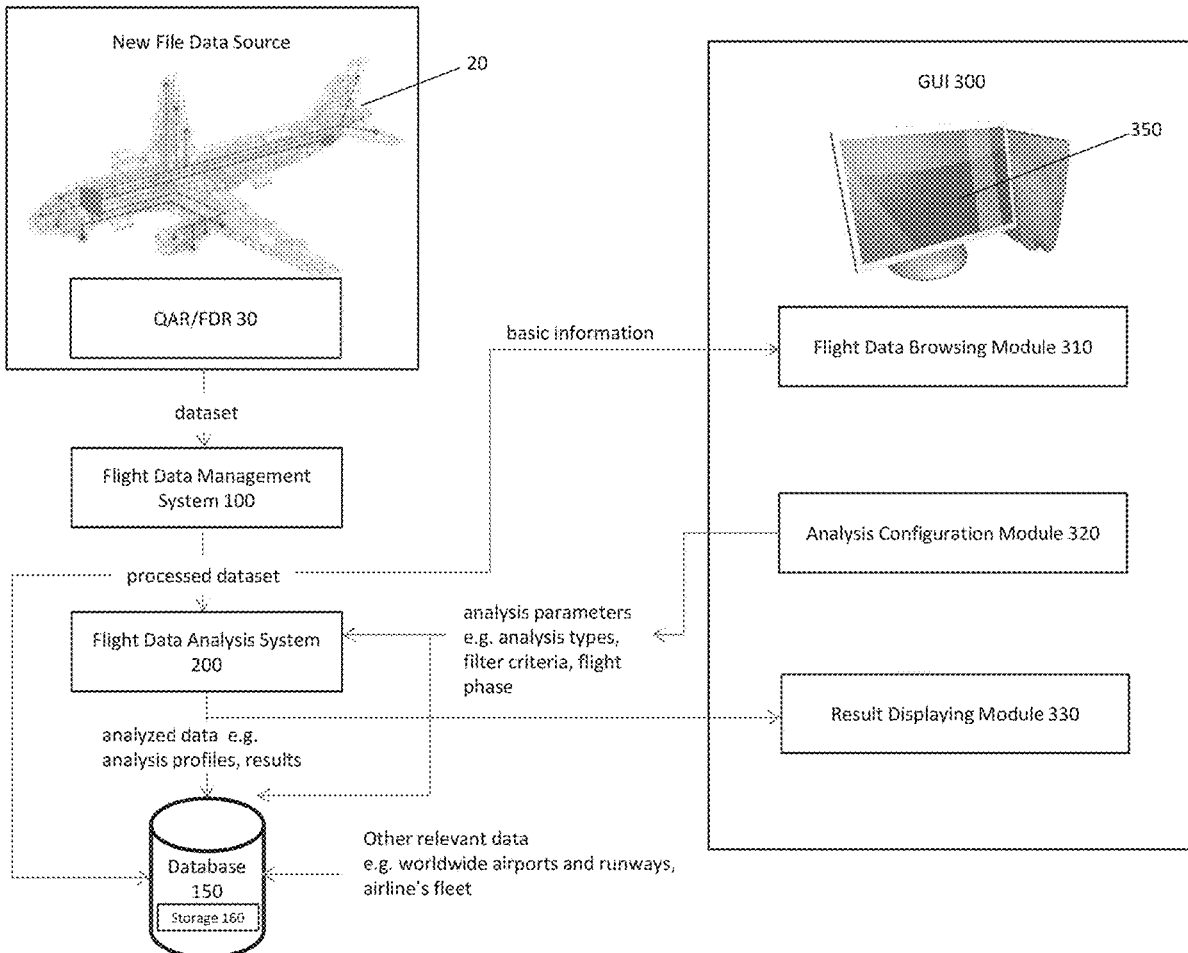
New File Data Source

20

QAR/FDR 30

GUI 300

350

basic information

Flight Data Browsing Module 310

dataset

Flight Data Management System 100

Analysis Configuration Module 320

processed dataset

analysis parameters e.g. analysis types, filter criteria, flight phase

Flight Data Analysis System 200

Result Displaying Module 330

analyzed data e.g. analysis profiles, results

Other relevant data e.g. worldwide airports and runways, airline's fleet

Database 150

Storage 160